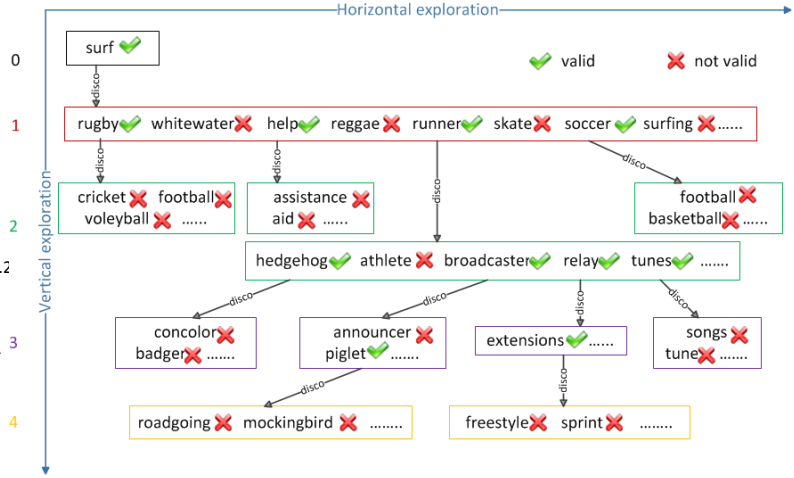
Horizontal exploration

Vertical exploration

0
surf
valid
not valid

disco

1
rugby whitewater help reggae runner skate soccer surfing ......

disco
disco
disco
disco

2
cricket football volleyball ......
assistance aid ......
football basketball ......

.2
hedgehog athlete broadcaster relay tunes .......

disco
disco
disco
disco

3
concolor badger .......
announcer piglet .......
extensions ......
songs tune .......

disco
disco

4
roadgoing mockingbird ........
freestyle sprint .......